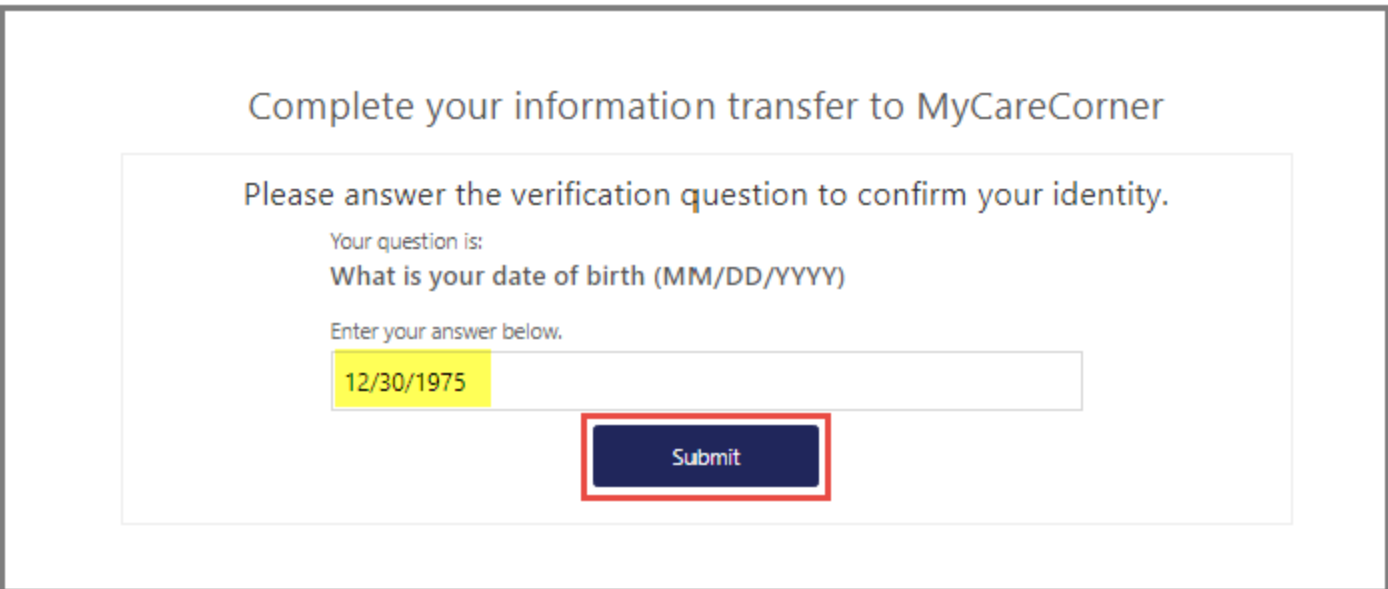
Complete your information transfer to MyCareCorner

Please answer the verification question to confirm your identity.

Your question is:

**What is your date of birth (MM/DD/YYYY)**

Enter your answer below.

12/30/1975

Submit